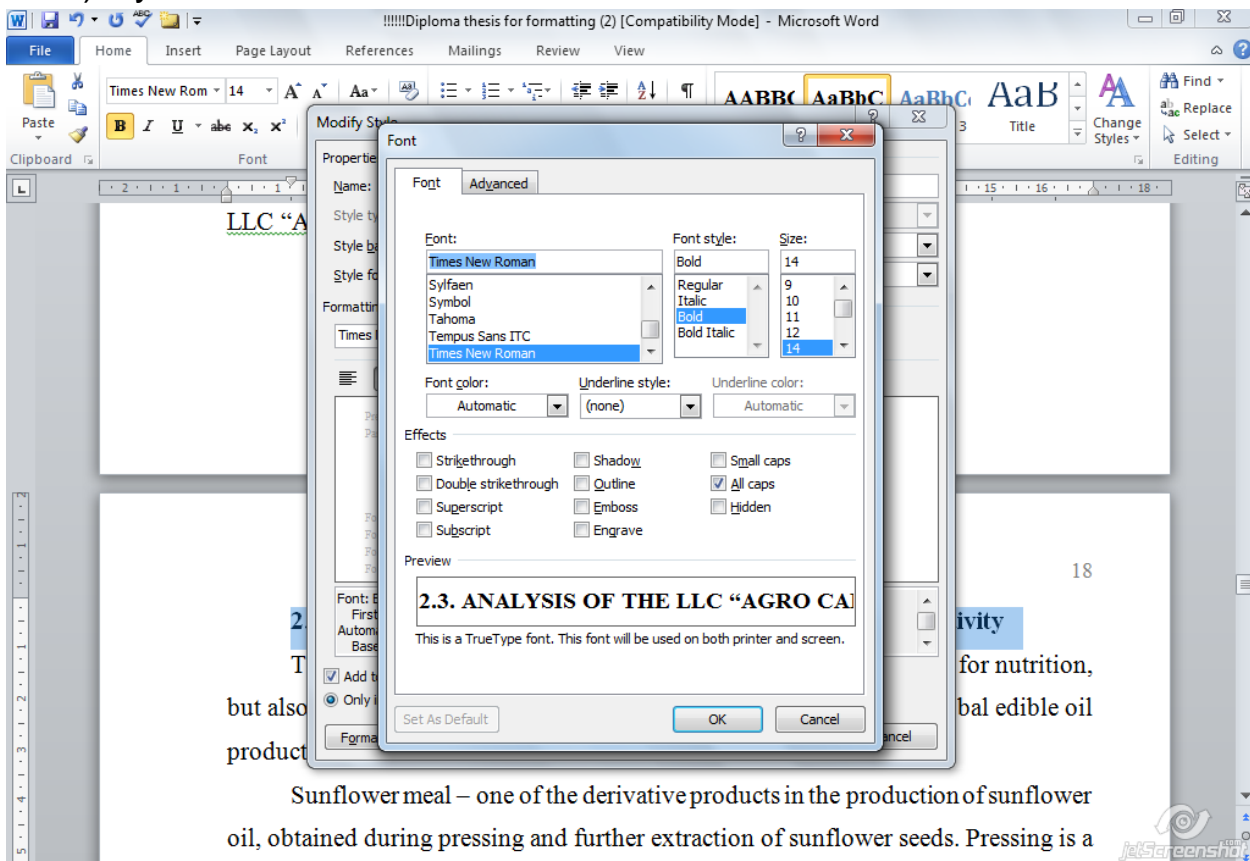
!!!!!!Diploma thesis for formatting (2) [Compatibility Mode] - Microsoft Word

File Home Insert Page Layout References Mailings Review View

Paste
Clipboard
Times New Rom 14
B I U abe x₂ x²
Font
AABBC AaBbC AaBbC AaB
Title
Change Styles
Find
Replace
Select
Editing

LLC “A

Modify Style
Properties
Name:
Style ty
Style ba
Style fo
Formattin
Times

Font: B
First
Autom
Base
Add t
Only i
Forma
ncel

Font
Font Advanced

Font:
Times New Roman
Sylfaen
Symbol
Tahoma
Tempus Sans ITC
Times New Roman

Font style:
Bold
Regular
Italic
Bold
Bold Italic

Size:
14
9
10
11
12
14

Font color:
Automatic
Underline style:
(none)
Underline color:
Automatic

Effects
Strikethrough
Double strikethrough
Superscript
Subscript
Shadow
Outline
Emboss
Engrave
Small caps
All caps
Hidden

Preview
2.3. ANALYSIS OF THE LLC “AGRO CA
This is a TrueType font. This font will be used on both printer and screen.

Set As Default
OK
Cancel

18

2 ivity
T for nutrition,
but also bal edible oil
product

Sunflower meal – one of the derivative products in the production of sunflower oil, obtained during pressing and further extraction of sunflower seeds. Pressing is a

jetScreenshot